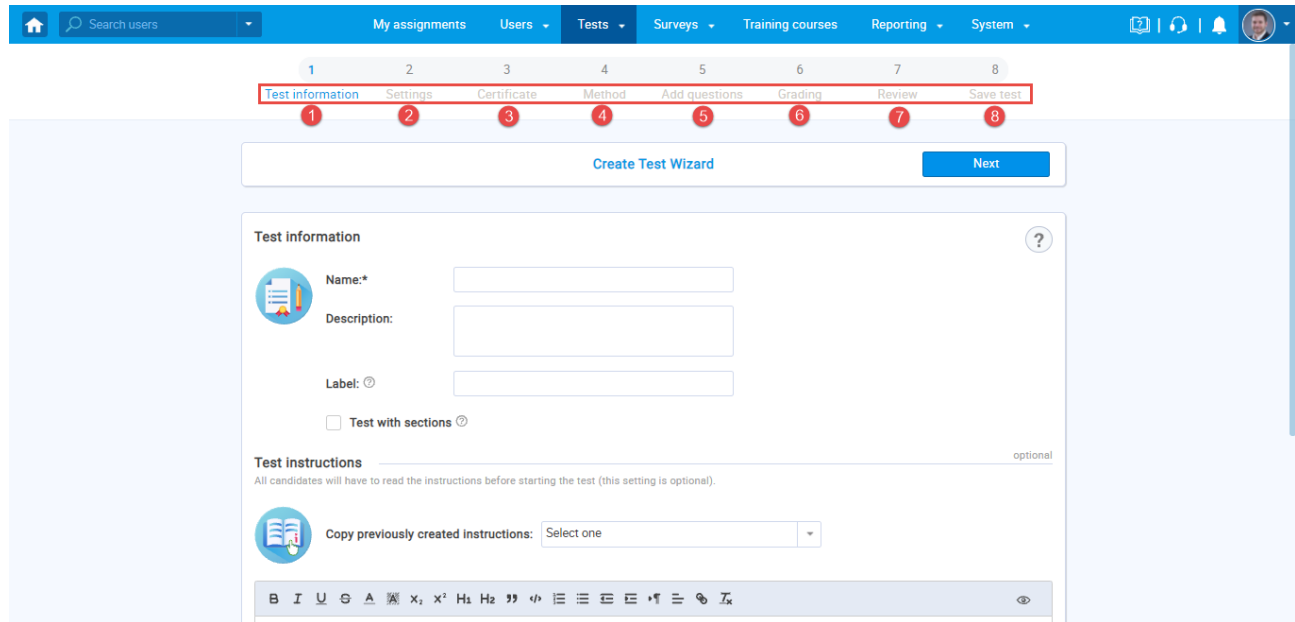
Search users

My assignments Users Tests Surveys Training courses Reporting System

1 Test information
2 Settings
3 Certificate
4 Method
5 Add questions
6 Grading
7 Review
8 Save test

1 2 3 4 5 6 7 8

Create Test Wizard

Next

Test information

?

Name:*

Description:

Label:

Test with sections

Test instructions

optional

All candidates will have to read the instructions before starting the test (this setting is optional).

Copy previously created instructions: Select one

B I U S A $x_2$ $x^2$ H1 H2 ””